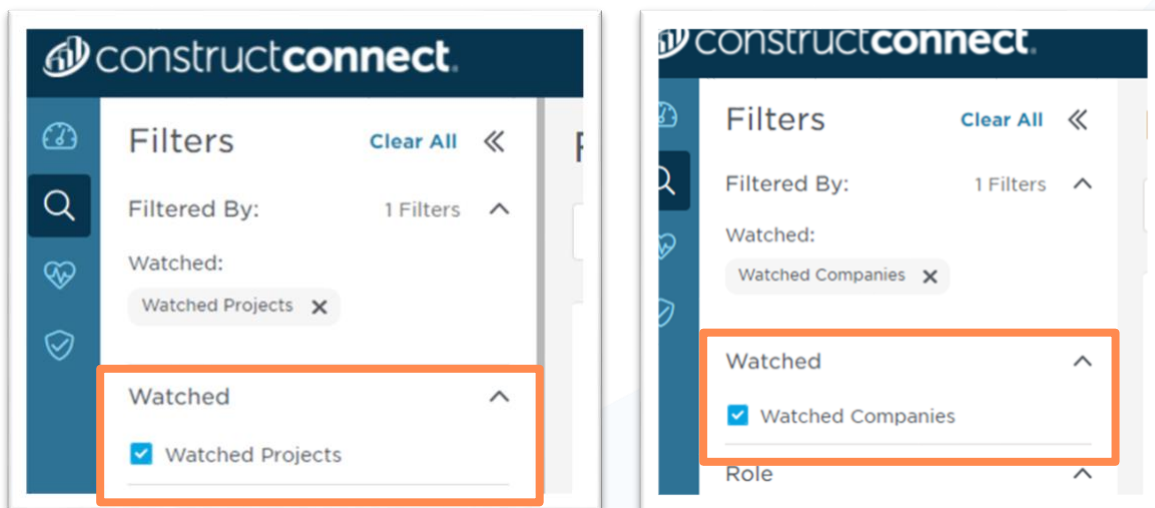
constructconnect.

Filters Clear All «

Filtered By: 1 Filters

Watched:

Watched Projects ×

Watched

Watched Projects

constructconnect.

Filters Clear All «

Filtered By: 1 Filters

Watched:

Watched Companies ×

Watched

Watched Companies

Role